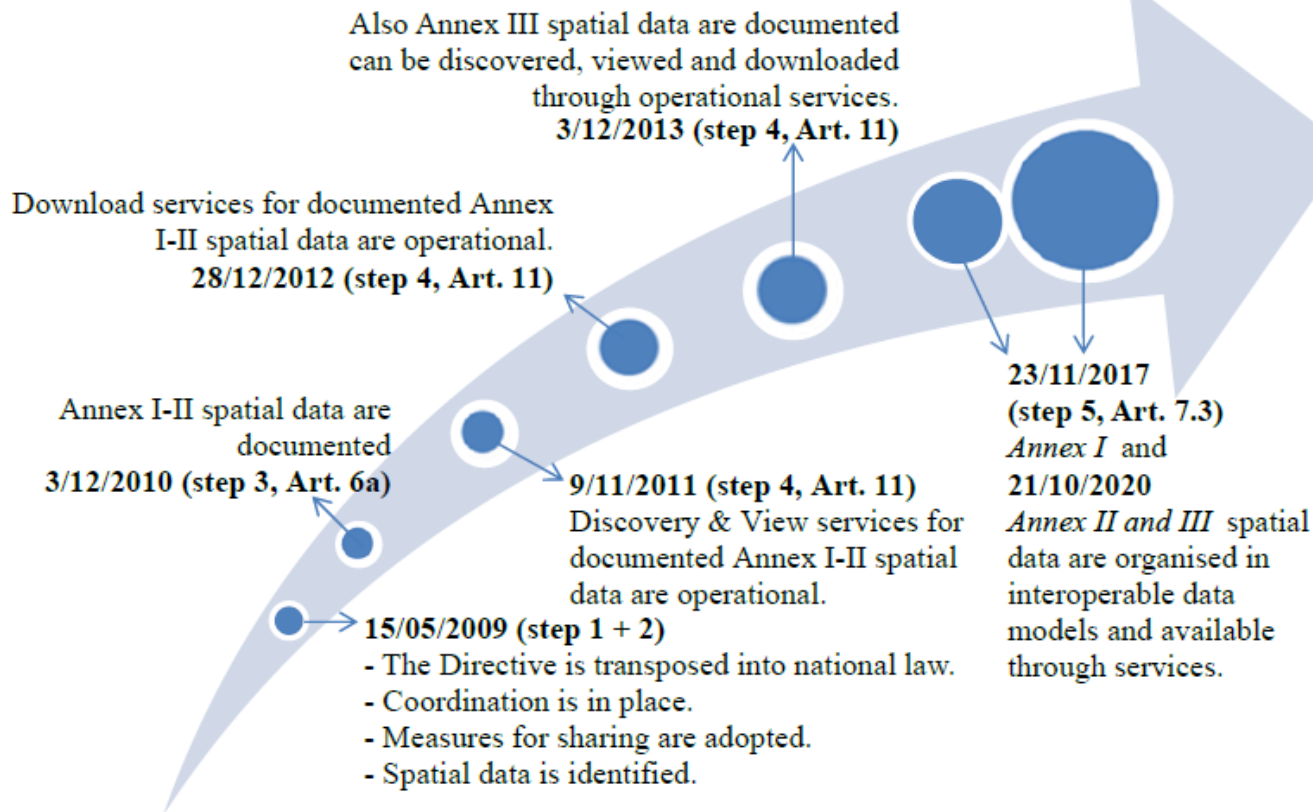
Also Annex III spatial data are documented can be discovered, viewed and downloaded through operational services.
**3/12/2013 (step 4, Art. 11)**

Download services for documented Annex I-II spatial data are operational.
**28/12/2012 (step 4, Art. 11)**

Annex I-II spatial data are documented
**3/12/2010 (step 3, Art. 6a)**

**9/11/2011 (step 4, Art. 11)**
Discovery & View services for documented Annex I-II spatial data are operational.

**23/11/2017 (step 5, Art. 7.3)**
*Annex I* and
**21/10/2020**
*Annex II and III* spatial data are organised in interoperable data models and available through services.

**15/05/2009 (step 1 + 2)**
- The Directive is transposed into national law.
- Coordination is in place.
- Measures for sharing are adopted.
- Spatial data is identified.